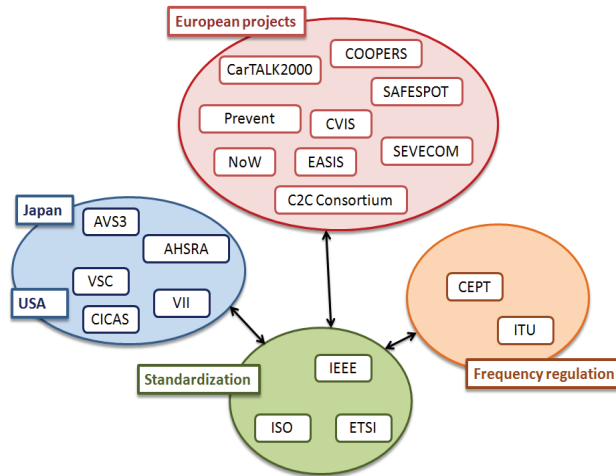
European projects

CarTALK2000

COOPERS

SAFESPOT

Prevent

CVIS

NoW

EASIS

SEVECOM

C2C Consortium

Japan

AVS3

AHSRA

VSC

USA

CICAS

VII

CEPT

ITU

Frequency regulation

Standardization

IEEE

ISO

ETSI